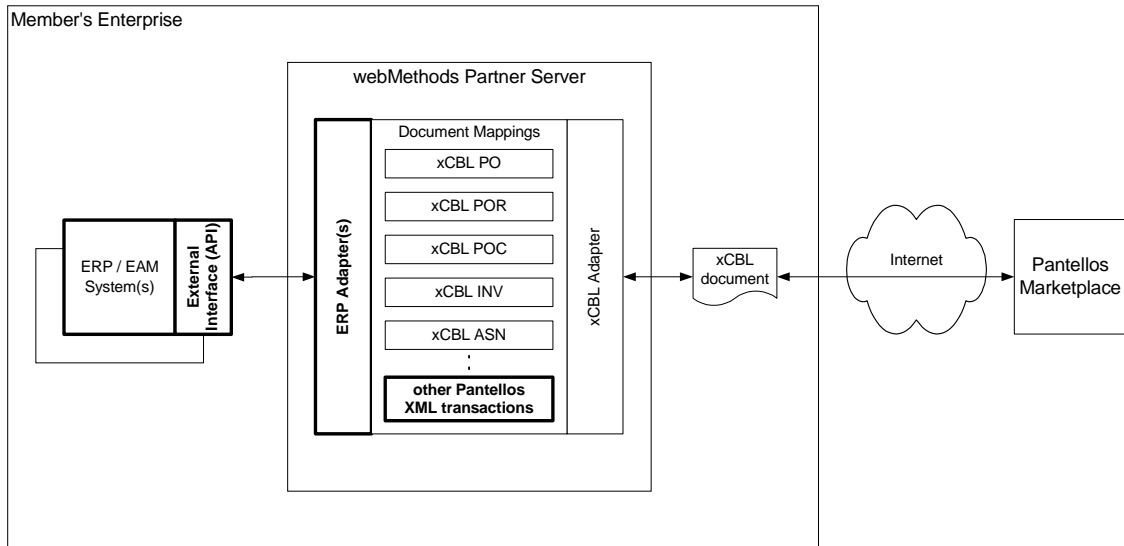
Member's Enterprise

webMethods Partner Server

Document Mappings

xCBL PO

xCBL POR

xCBL POC

xCBL INV

xCBL ASN

other Pantellos XML transactions

ERP Adapter(s)

xCBL Adapter

ERP / EAM System(s)

External Interface (API)

xCBL document

Internet

Pantellos Marketplace